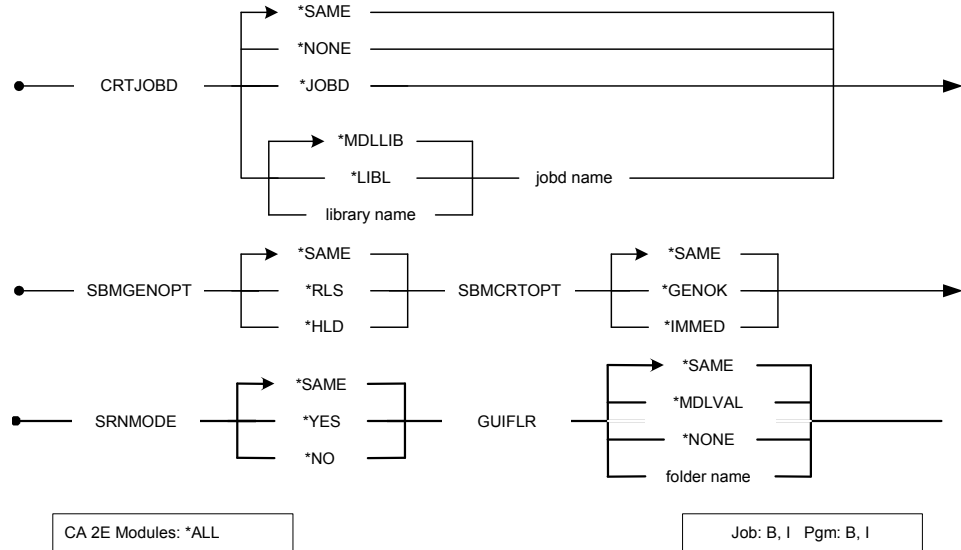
CRTJOBD

*SAME

*NONE

*JOBD

*MDLLIB

*LIBL

library name

jobd name

SBMGENOPT

*SAME

*RLS

*HLD

SBMCRTOPT

*SAME

*GENOK

*IMMED

SRNMODE

*SAME

*YES

*NO

GUIFLR

*SAME

*MDLVAL

*NONE

folder name

CA 2E Modules: *ALL

Job: B, I Pgm: B, I